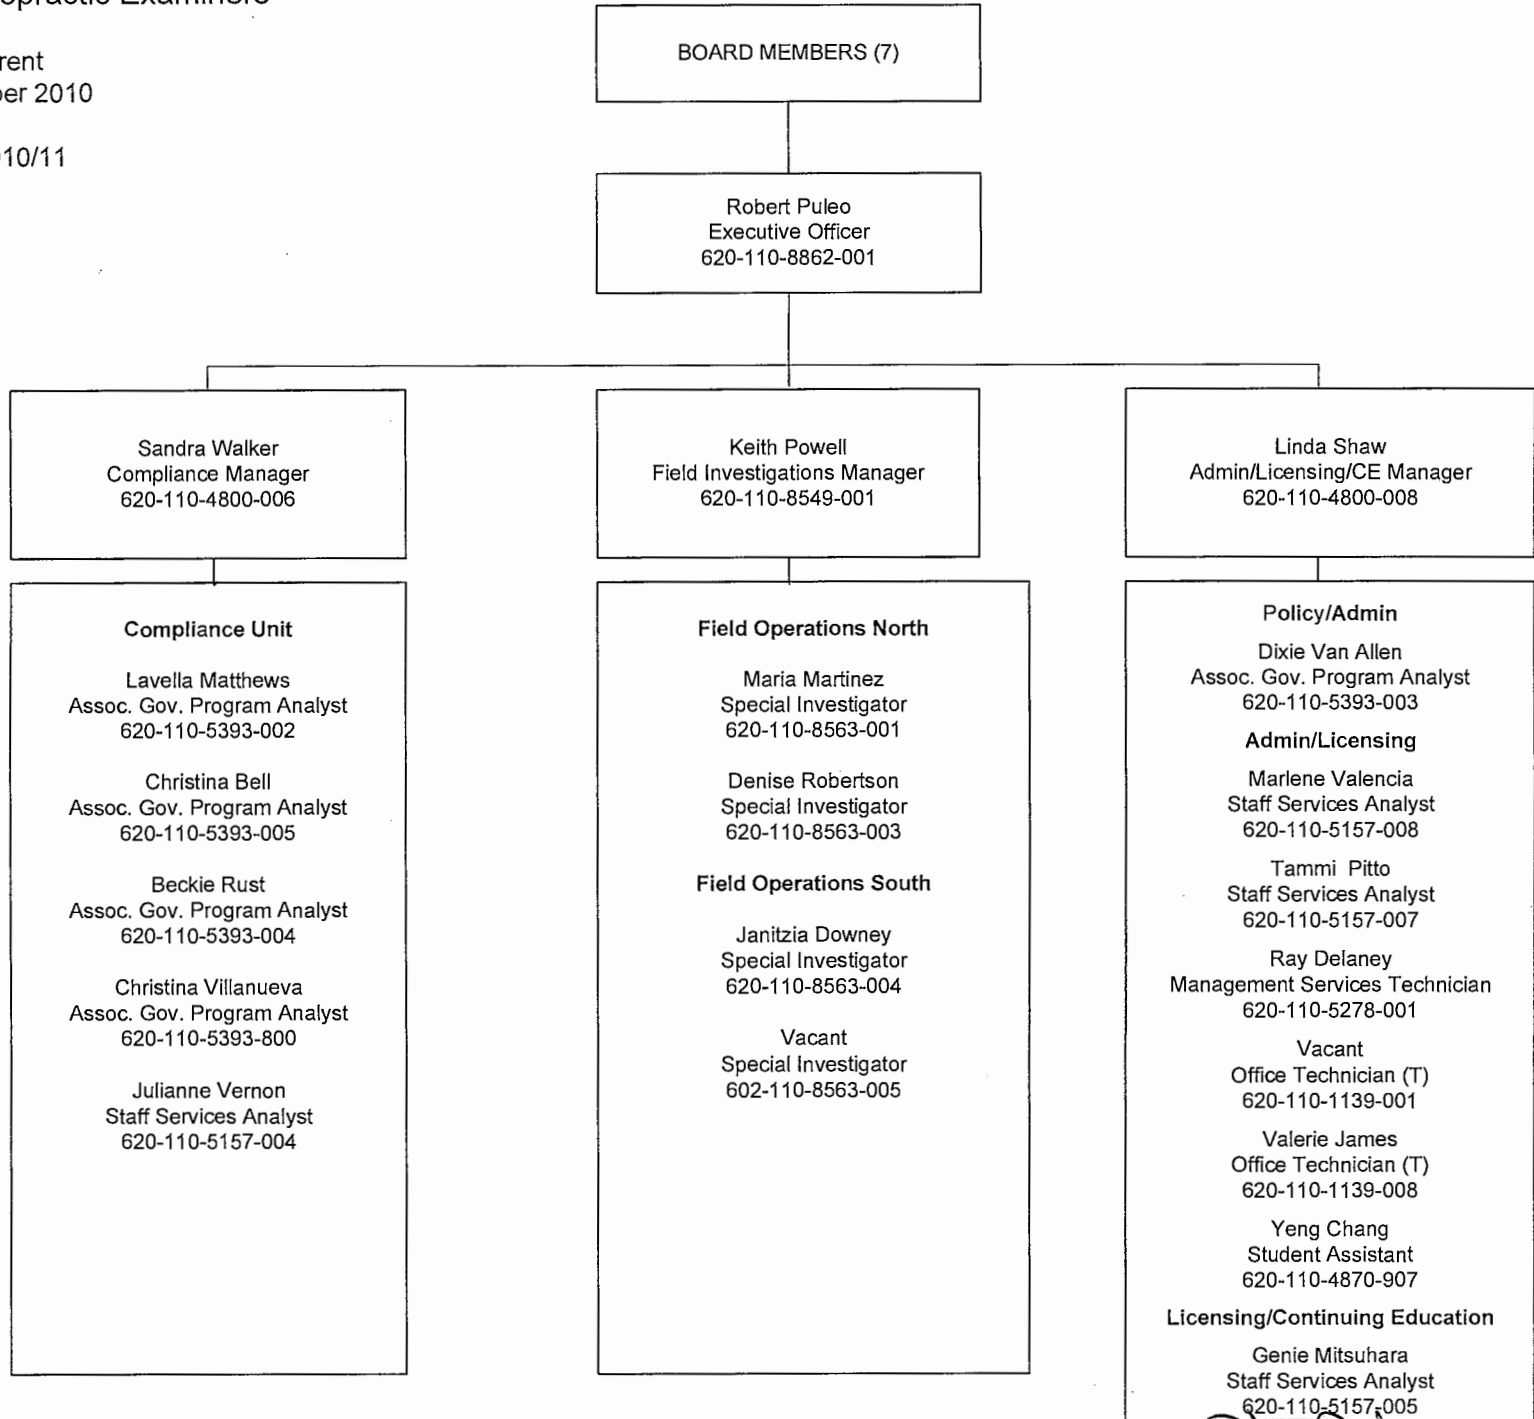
opractic Examiners

rent
ber 2010

10/11

BOARD MEMBERS (7)

Robert Puleo
Executive Officer
620-110-8862-001

Sandra Walker
Compliance Manager
620-110-4800-006

Compliance Unit

Lavella Matthews
Assoc. Gov. Program Analyst
620-110-5393-002

Christina Bell
Assoc. Gov. Program Analyst
620-110-5393-005

Beckie Rust
Assoc. Gov. Program Analyst
620-110-5393-004

Christina Villanueva
Assoc. Gov. Program Analyst
620-110-5393-800

Julianne Vernon
Staff Services Analyst
620-110-5157-004

Keith Powell
Field Investigations Manager
620-110-8549-001

Field Operations North

Maria Martinez
Special Investigator
620-110-8563-001

Denise Robertson
Special Investigator
620-110-8563-003

Field Operations South

Janitzia Downey
Special Investigator
620-110-8563-004

Vacant
Special Investigator
602-110-8563-005

Linda Shaw
Admin/Licensing/CE Manager
620-110-4800-008

Policy/Admin

Dixie Van Allen
Assoc. Gov. Program Analyst
620-110-5393-003

Admin/Licensing

Marlene Valencia
Staff Services Analyst
620-110-5157-008

Tammi Pitto
Staff Services Analyst
620-110-5157-007

Ray Delaney
Management Services Technician
620-110-5278-001

Vacant
Office Technician (T)
620-110-1139-001

Valerie James
Office Technician (T)
620-110-1139-008

Yeng Chang
Student Assistant
620-110-4870-907

Licensing/Continuing Education

Genie Mitsuhara
Staff Services Analyst
620-110-5157-005